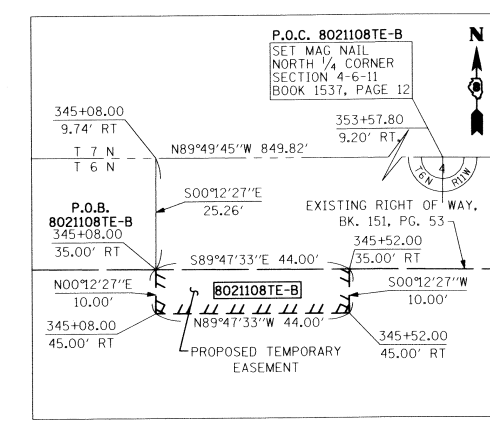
P.O.C. 8021108TE-B
SET MAG NAIL
NORTH 1/4 CORNER
SECTION 4-6-11
BOOK 1537, PAGE 12

N

345+08.00
9.74' RT

353+57.80
9.20' RT

T 7 N
T 6 N

N89°49'45"W 849.82'

4
T6N R11W

S00°12'27"E
25.26'

P.O.B.
8021108TE-B
345+08.00
35.00' RT

EXISTING RIGHT OF WAY,
BK. 151, PG. 53

345+52.00
35.00' RT

S89°47'33"E 44.00'

N00°12'27"E
10.00'

8021108TE-B

S00°12'27"W
10.00'

N89°47'33"W 44.00'

345+08.00
45.00' RT

345+52.00
45.00' RT

PROPOSED TEMPORARY
EASEMENT